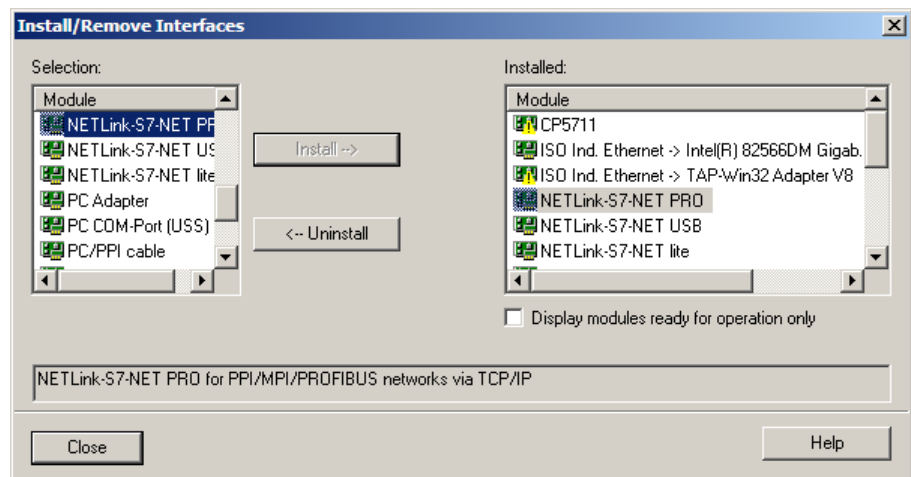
Install/Remove Interfaces

Selection:

Module

NETLink-S7-NET PF

NETLink-S7-NET US

NETLink-S7-NET lite

PC Adapter

PC COM-Port (USS)

PC/PPI cable

Install -->

<-- Uninstall

Installed:

Module

CP5711

ISO Ind. Ethernet -> Intel(R) 82566DM Gigab.

ISO Ind. Ethernet -> TAP-Win32 Adapter V8

NETLink-S7-NET PRO

NETLink-S7-NET USB

NETLink-S7-NET lite

Display modules ready for operation only

NETLink-S7-NET PRO for PPI/MPI/PROFIBUS networks via TCP/IP

Close

Help